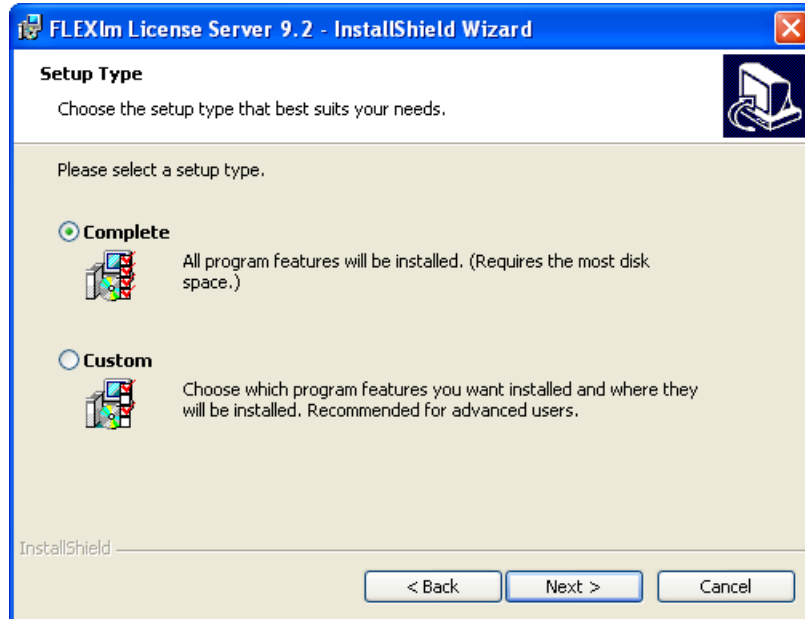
FLEXlm License Server 9.2 - InstallShield Wizard

Setup Type

Choose the setup type that best suits your needs.

Please select a setup type.

Complete

All program features will be installed. (Requires the most disk space.)

Custom

Choose which program features you want installed and where they will be installed. Recommended for advanced users.

InstallShield

< Back

Next >

Cancel